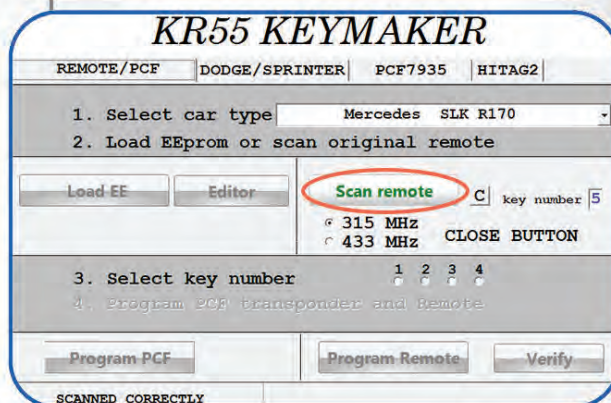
KR55 KEYMAKER

REMOTE/PCF | DODGE/SPRINTER | PCF7935 | HITAG2

1. Select car type Mercedes SLK R170

2. Load EEprom or scan original remote

Load EE

Editor

Scan remote

C

key number 5

315 MHz

433 MHz

CLOSE BUTTON

3. Select key number 1 2 3 4

4. Program PCF transponder and Remote

Program PCF

Program Remote

Verify

SCANNED CORRECTLY